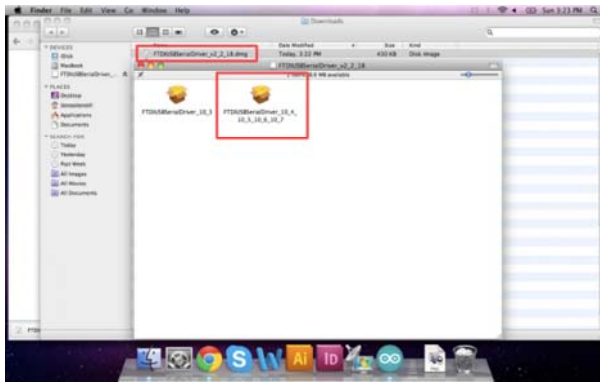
Finder File Edit View Go Window Help

Sun 3:23 PM

Downloads

DEVICES
iDisk
Macbook
FTDIUSBSerialDriver...

PLACES
Desktop
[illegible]
Applications
Documents

SEARCH FOR
Today
Yesterday
Past Week
All Images
All Movies
All Documents

Date Modified
Size
Kind

FTDIUSBSerialDriver_v2_2_18.dmg
Today, 3:22 PM
430 KB
Disk Image

FTDIUSBSerialDriver_v2_2_18

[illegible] MB available

FTDIUSBSerialDriver_10_3

FTDIUSBSerialDriver_10_4_10_5_10_6_10_7

FTDI